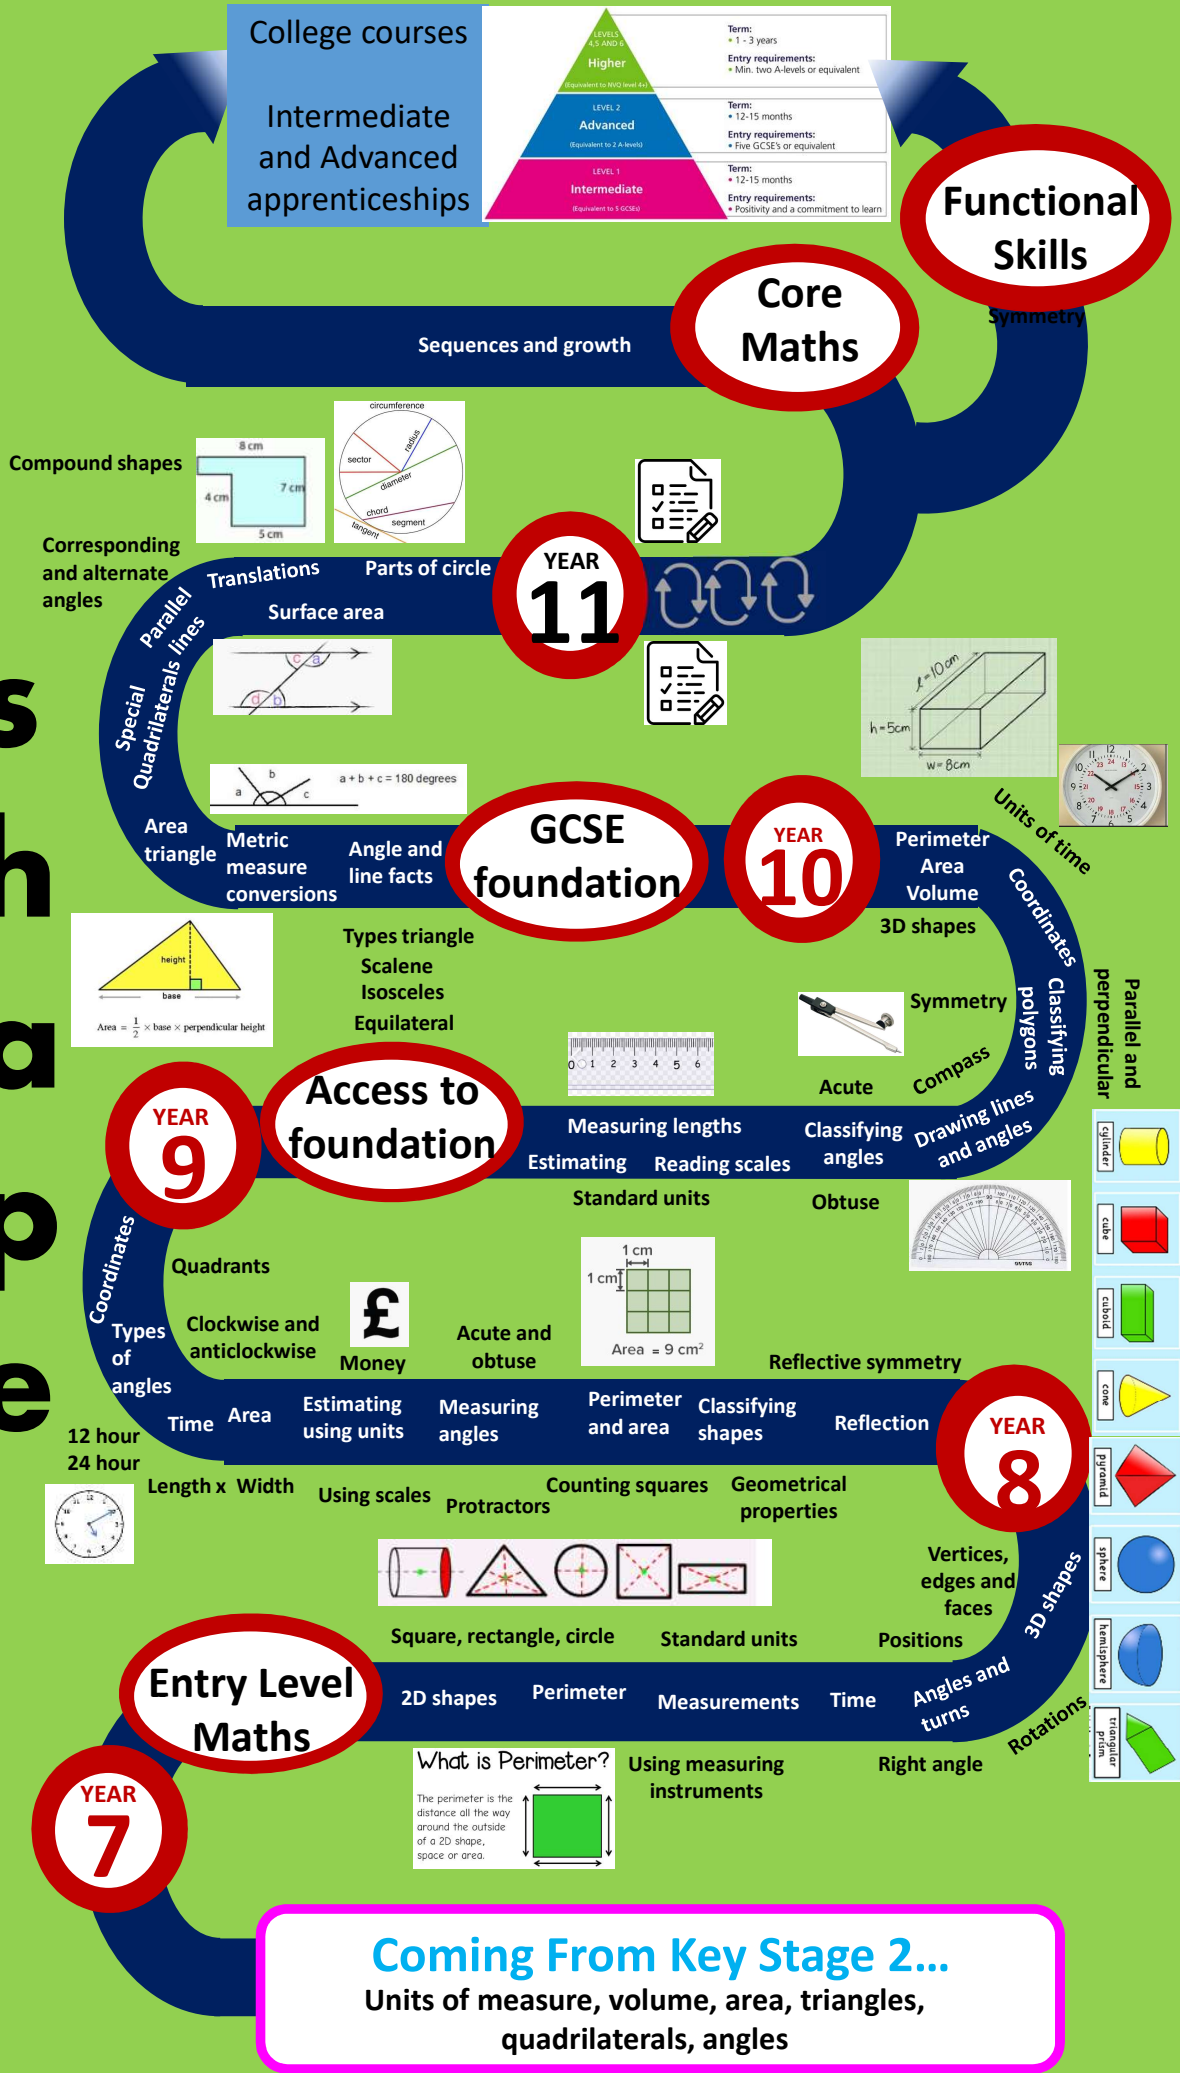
College courses

Intermediate and Advanced apprenticeships

LEVELS 4,5 AND 6
Higher
(Equivalent to NVQ level 4+)

Term:
• 1 - 3 years
Entry requirements:
• Min. two A-levels or equivalent

LEVEL 2
Advanced
(Equivalent to 2 A-levels)

Term:
• 12-15 months
Entry requirements:
• Five GCSE's or equivalent

LEVEL 1
Intermediate
(Equivalent to 5 GCSEs)

Term:
• 12-15 months
Entry requirements:
• Positivity and a commitment to learn

Functional Skills

Symmetry

Core Maths

Sequences and growth

Compound shapes

8 cm
4 cm
7 cm
5 cm

circumference
radius
sector
diameter
chord
segment
tangent

Corresponding and alternate angles

Parallel lines

Translations

Parts of circle

YEAR 11

Surface area

Special Quadrilaterals

c a
d b

b
a c
a + b + c = 180 degrees

$\ell = 10cm$
h = 5cm
w = 8cm

Units of time

Area triangle

Metric measure conversions

Angle and line facts

GCSE foundation

YEAR 10

Perimeter
Area
Volume

3D shapes

Coordinates

Classifying polygons

Parallel and perpendicular

height
base
Area = $\frac{1}{2}$ × base × perpendicular height

Types triangle
Scalene
Isosceles
Equilateral

Symmetry

Compass

Acute

s
h
a
p
e

YEAR 9

Access to foundation

Measuring lengths

Estimating

Reading scales

Classifying angles

Drawing lines and angles

Standard units

Obtuse

cylinder
cube
cuboid
cone
pyramid
sphere
hemisphere
triangular prism

Coordinates

Quadrants

Types of angles

Clockwise and anticlockwise

£
Money

Acute and obtuse

1 cm
1 cm
Area = 9 cm²

Reflective symmetry

Time

Area

Estimating using units

Measuring angles

Perimeter and area

Classifying shapes

Reflection

YEAR 8

12 hour
24 hour

Length x Width

Using scales

Protractors

Counting squares

Geometrical properties

Vertices, edges and faces

3D shapes

Square, rectangle, circle

Standard units

Positions

Entry Level Maths

2D shapes

Perimeter

Measurements

Time

Angles and turns

Rotations

What is Perimeter?
The perimeter is the distance all the way around the outside of a 2D shape, space or area.

Using measuring instruments

Right angle

YEAR 7

Coming From Key Stage 2...
Units of measure, volume, area, triangles, quadrilaterals, angles